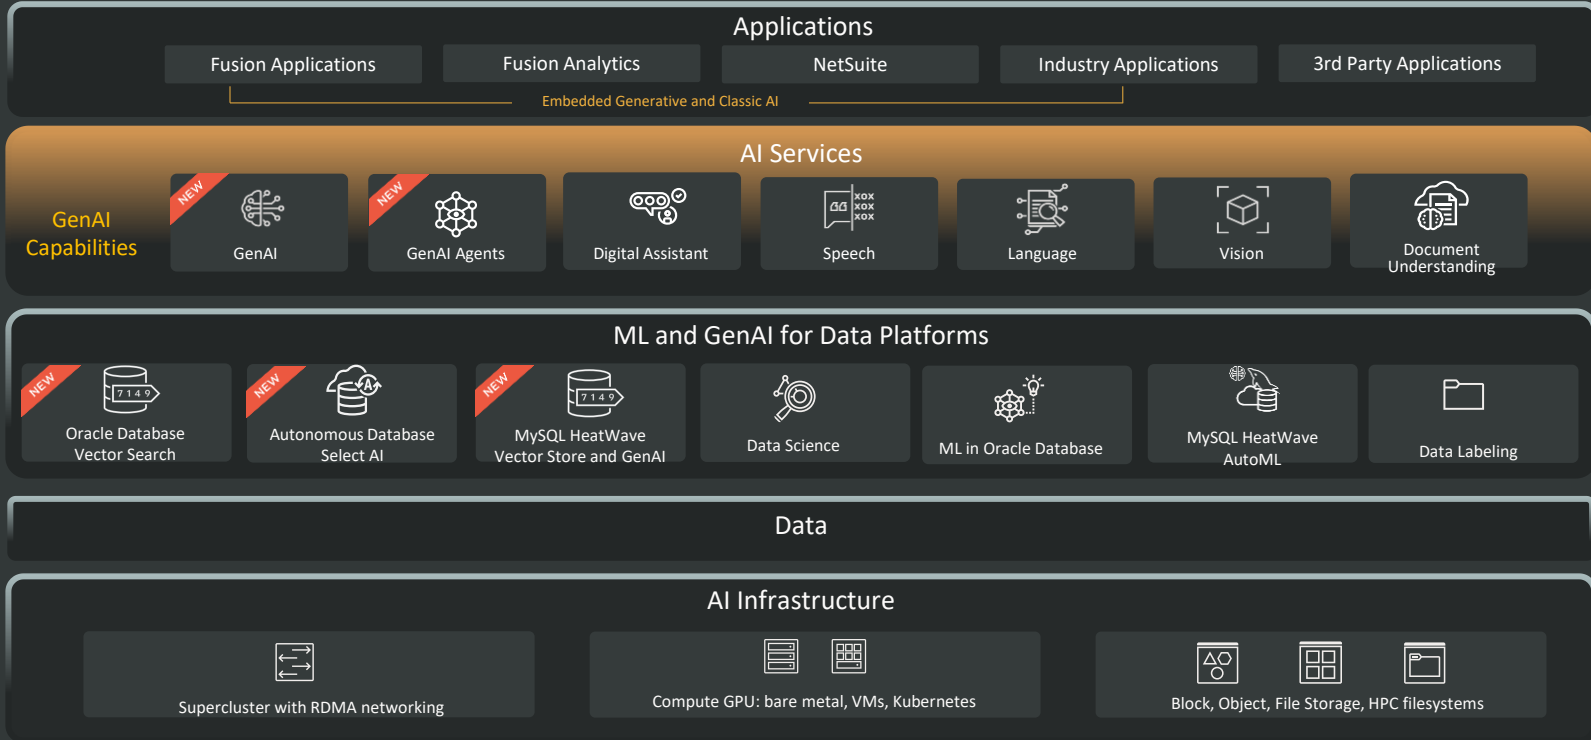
Applications

Fusion Applications

Fusion Analytics

NetSuite

Industry Applications

3rd Party Applications

Embedded Generative and Classic AI

AI Services

GenAI Capabilities

NEW

GenAI

NEW

GenAI Agents

Digital Assistant

Speech

Language

Vision

Document Understanding

ML and GenAI for Data Platforms

NEW

Oracle Database Vector Search

NEW

Autonomous Database Select AI

NEW

MySQL HeatWave Vector Store and GenAI

Data Science

ML in Oracle Database

MySQL HeatWave AutoML

Data Labeling

Data

AI Infrastructure

Supercluster with RDMA networking

Compute GPU: bare metal, VMs, Kubernetes

Block, Object, File Storage, HPC filesystems